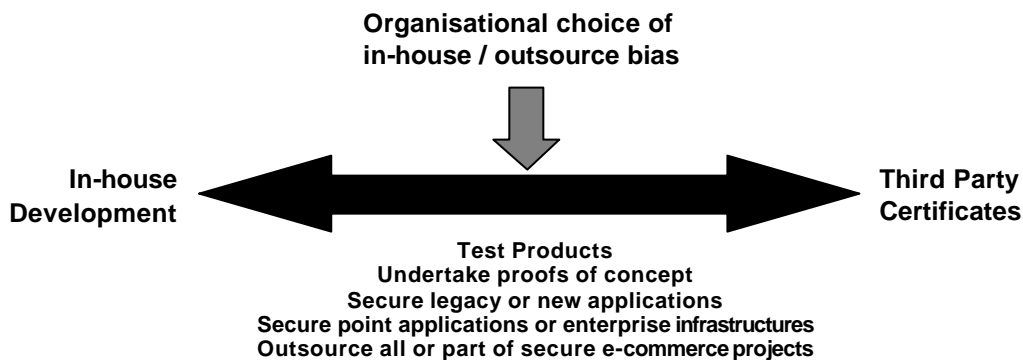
Organisational choice of in-house / outsource bias

In-house Development

Third Party Certificates

Test Products
Undertake proofs of concept
Secure legacy or new applications
Secure point applications or enterprise infrastructures
Outsource all or part of secure e-commerce projects